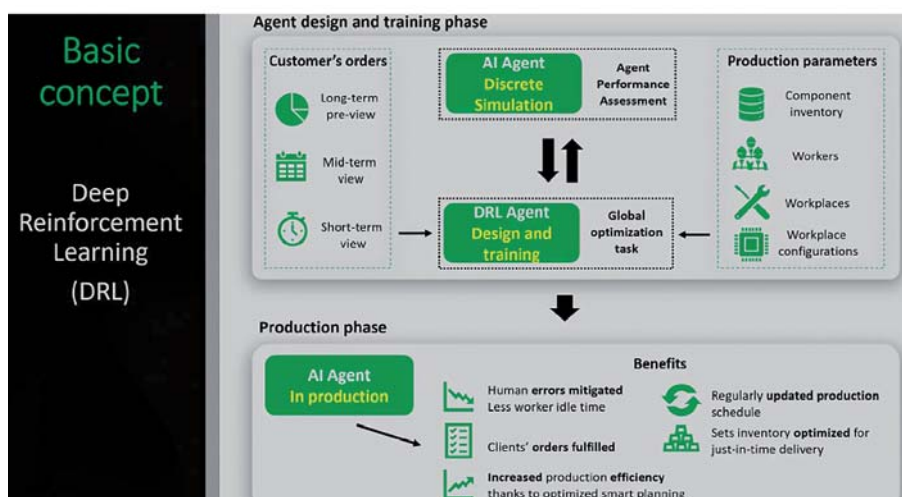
Basic concept

Deep Reinforcement Learning (DRL)

Agent design and training phase

Customer's orders

Long-term pre-view

Mid-term view

Short-term view

AI Agent
Discrete Simulation

Agent Performance Assessment

DRL Agent
Design and training

Global optimization task

Production parameters

Component inventory

Workers

Workplaces

Workplace configurations

Production phase

AI Agent
In production

Benefits

Human **errors mitigated**
Less worker idle time

Clients' **orders fulfilled**

**Increased** production **efficiency**
thanks to optimized smart planning

Regularly **updated production** schedule

Sets inventory **optimized** for just-in-time delivery